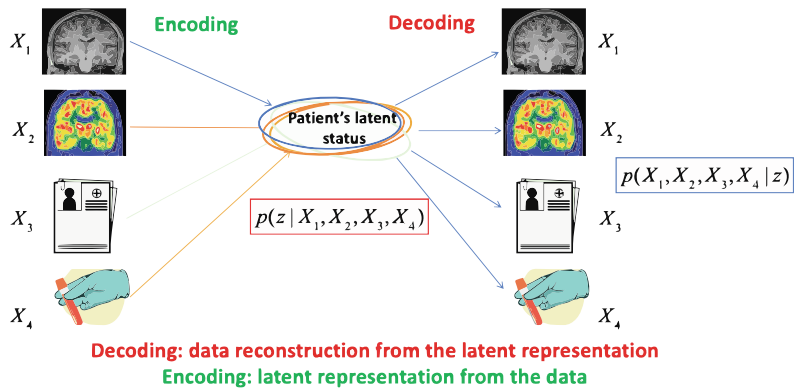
$X_1$

Encoding

Decoding

$X_1$

$X_2$

Patient's latent status

$X_2$

$p(X_1, X_2, X_3, X_4 | z)$

$X_3$

$p(z | X_1, X_2, X_3, X_4)$

$X_3$

$X_4$

$X_4$

Decoding: data reconstruction from the latent representation

Encoding: latent representation from the data